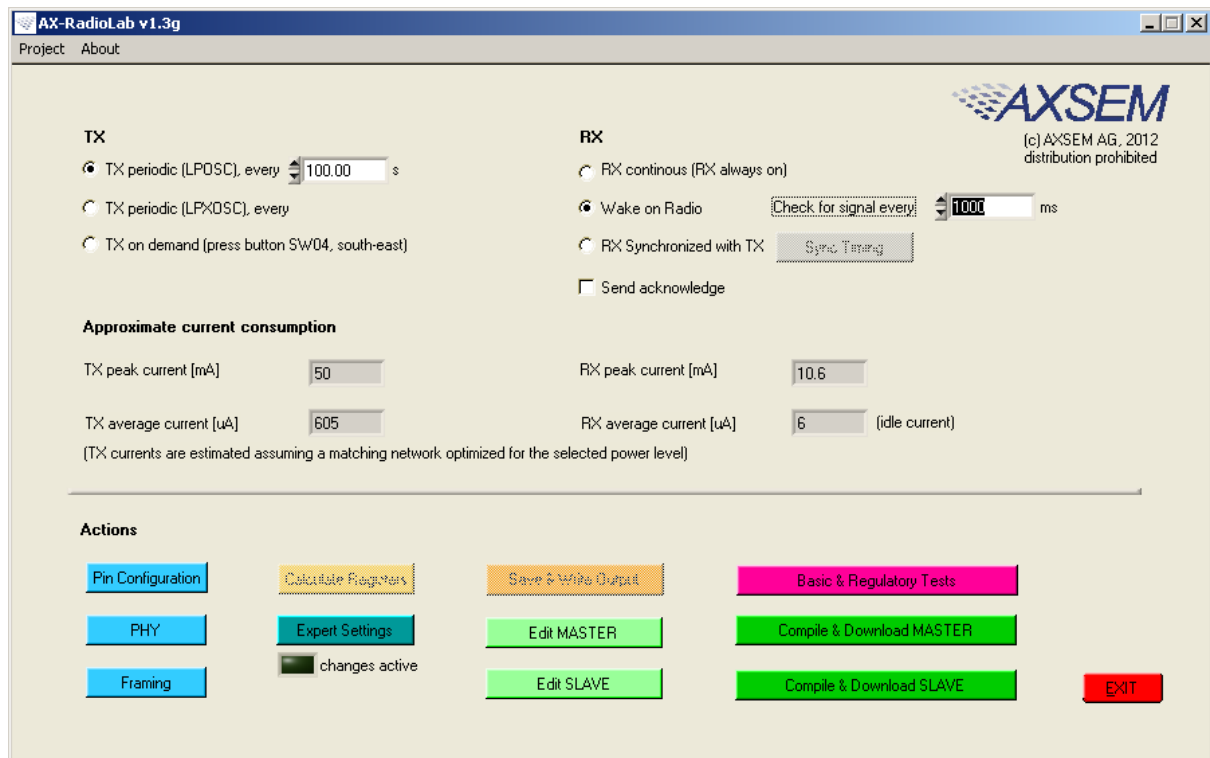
AX-RadioLab v1.3g

Project About

AXSEM
(c) AXSEM AG, 2012
distribution prohibited

TX

TX periodic (LPOSC), every 100.00 s

TX periodic (LPXOSC), every

TX on demand (press button SW04, south-east)

RX

RX continous (RX always on)

Wake on Radio Check for signal every 1000 ms

RX Synchronized with TX Sync Timing

Send acknowledge

Approximate current consumption

TX peak current [mA] 50

RX peak current [mA] 10.6

TX average current [uA] 605

RX average current [uA] 6 (idle current)

(TX currents are estimated assuming a matching network optimized for the selected power level)

Actions

Pin Configuration

Calculate Registers

Save & Write Output

Basic & Regulatory Tests

PHY

Expert Settings

changes active

Edit MASTER

Compile & Download MASTER

Framing

Edit SLAVE

Compile & Download SLAVE

EXIT